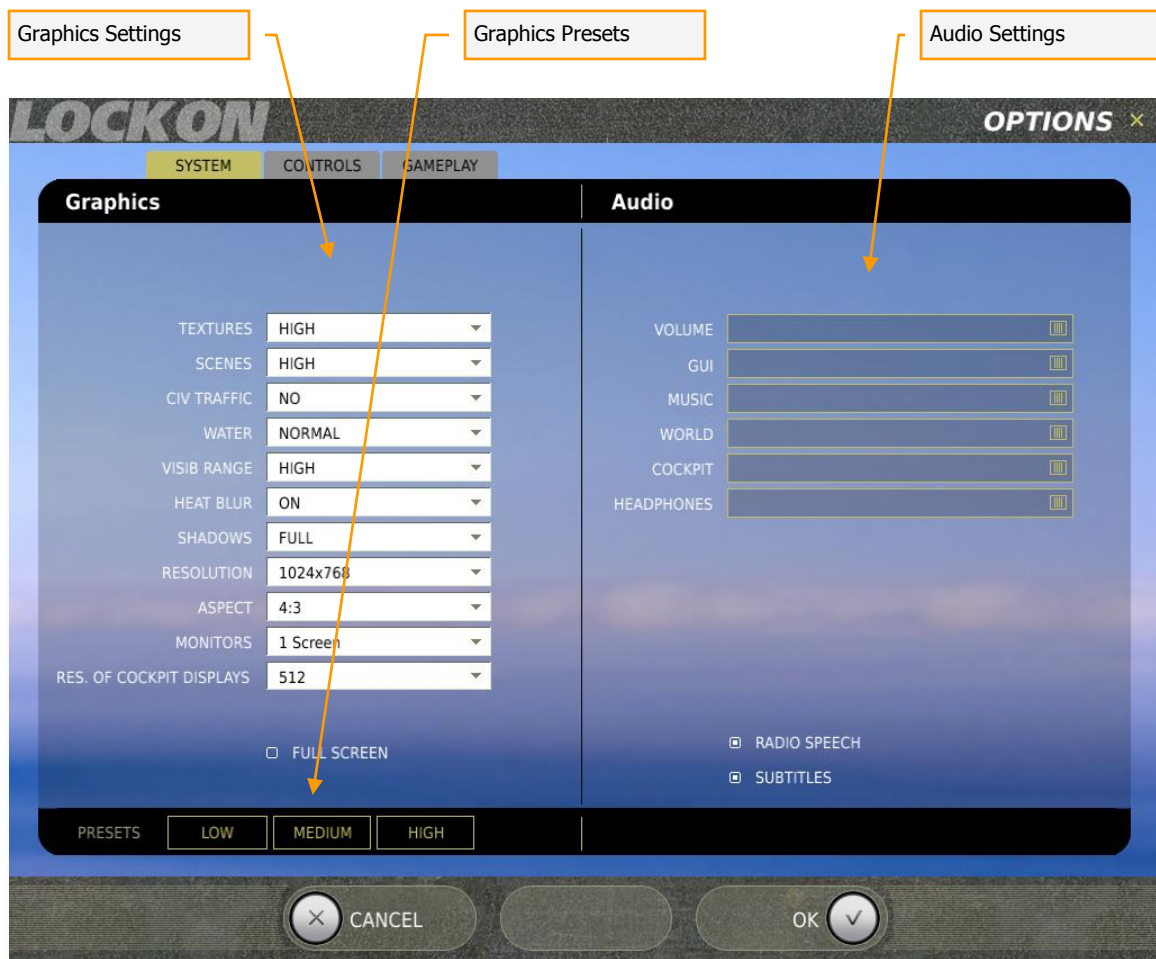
Graphics Settings

Graphics Presets

Audio Settings

LOCKON

OPTIONS ×

SYSTEM CONTROLS GAMEPLAY

Graphics

Audio

TEXTURES HIGH
SCENES HIGH
CIV TRAFFIC NO
WATER NORMAL
VISIB RANGE HIGH
HEAT BLUR ON
SHADOWS FULL
RESOLUTION 1024x768
ASPECT 4:3
MONITORS 1 Screen
RES. OF COCKPIT DISPLAYS 512

FULL SCREEN

VOLUME
GUI
MUSIC
WORLD
COCKPIT
HEADPHONES

RADIO SPEECH
SUBTITLES

PRESETS LOW MEDIUM HIGH

CANCEL

OK